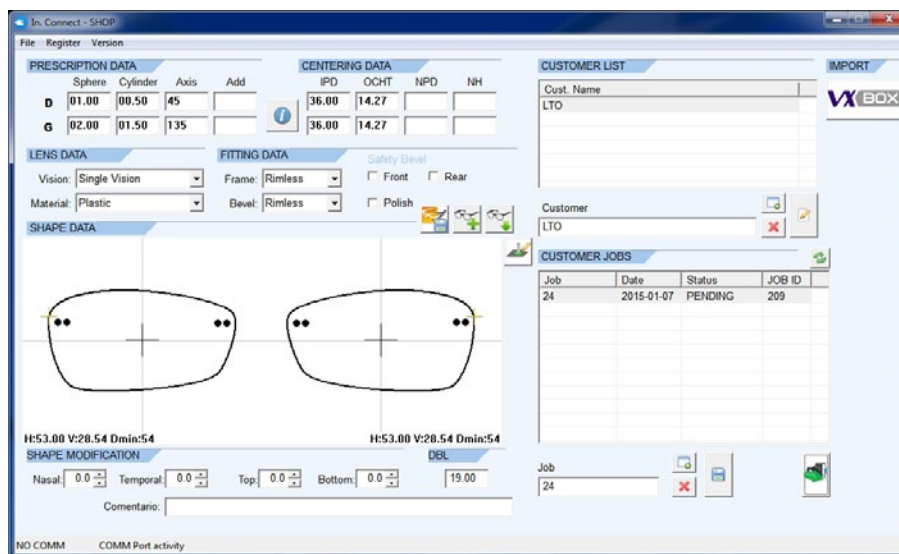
In. Connect - SHOP

File Register Version

PRESCRIPTION DATA

| | Sphere | Cylinder | Axis | Add |
|---|---|---|---|---|
| D | 01.00 | 00.50 | 45 | |
| G | 02.00 | 01.50 | 135 | |

CENTERING DATA

| IPD | OCHT | NPD | NH |
|---|---|---|---|
| 36.00 | 14.27 | | |
| 36.00 | 14.27 | | |

CUSTOMER LIST

IMPORT

VX BOX

Cust. Name
LTO

LENS DATA

Vision: Single Vision

Material: Plastic

FITTING DATA

Frame: Rimless

Bevel: Rimless

Safety Bevel

Front Rear

Polish

Customer
LTO

SHAPE DATA

CUSTOMER JOBS

| Job | Date | Status | JOB ID |
|---|---|---|---|
| 24 | 2015-01-07 | PENDING | 209 |

H:53.00 V:28.54 Dmin:54

H:53.00 V:28.54 Dmin:54

SHAPE MODIFICATION

DBL

Nasal: 0.0 Temporal: 0.0 Top: 0.0 Bottom: 0.0

19.00

Comentario:

Job
24

NO COMM COMM Port activity